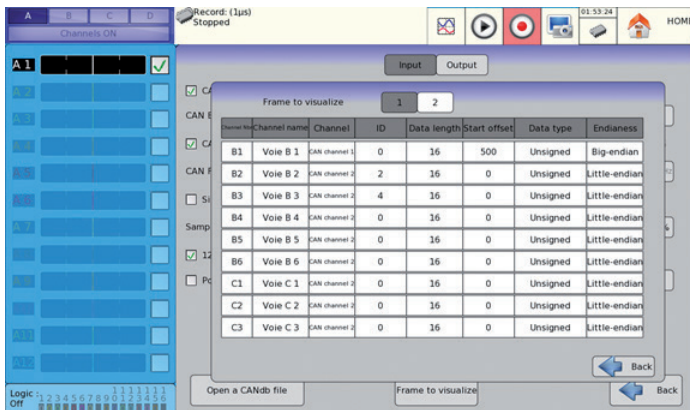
A B C D
Channels ON

Record: (1µs)
Stopped

01:53:24

HOM

A 1

Input Output

CA
CAN E
CA
CAN F
Si
Samp
12
Po

Frame to visualize 1 2

| Channel Nbr | Channel name | Channel | ID | Data length | Start offset | Data type | Endianess |
|---|---|---|---|---|---|---|---|
| B1 | Voie B 1 | CAN channel 1 | 0 | 16 | 500 | Unsigned | Big-endian |
| B2 | Voie B 2 | CAN channel 2 | 2 | 16 | 0 | Unsigned | Little-endian |
| B3 | Voie B 3 | CAN channel 2 | 4 | 16 | 0 | Unsigned | Little-endian |
| B4 | Voie B 4 | CAN channel 2 | 0 | 16 | 0 | Unsigned | Little-endian |
| B5 | Voie B 5 | CAN channel 2 | 0 | 16 | 0 | Unsigned | Little-endian |
| B6 | Voie B 6 | CAN channel 2 | 0 | 16 | 0 | Unsigned | Little-endian |
| C1 | Voie C 1 | CAN channel 2 | 0 | 16 | 0 | Unsigned | Little-endian |
| C2 | Voie C 2 | CAN channel 2 | 0 | 16 | 0 | Unsigned | Little-endian |
| C3 | Voie C 3 | CAN channel 2 | 0 | 16 | 0 | Unsigned | Little-endian |

Back

Logic : 1 2 3 4 5 6 7 8 9 10 11 12 13 14 15 16
Off

Open a CANdb file

Frame to visualize

Back